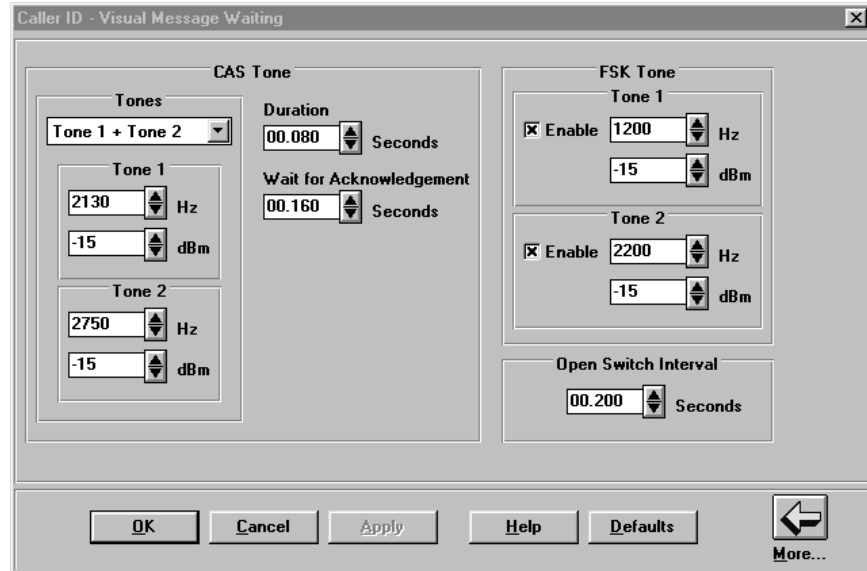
Caller ID - Visual Message Waiting

CAS Tone

Tones

Tone 1 + Tone 2

Tone 1

2130 Hz

-15 dBm

Tone 2

2750 Hz

-15 dBm

Duration

00.080 Seconds

Wait for Acknowledgement

00.160 Seconds

FSK Tone

Tone 1

Enable 1200 Hz

-15 dBm

Tone 2

Enable 2200 Hz

-15 dBm

Open Switch Interval

00.200 Seconds

OK Cancel Apply Help Defaults More...